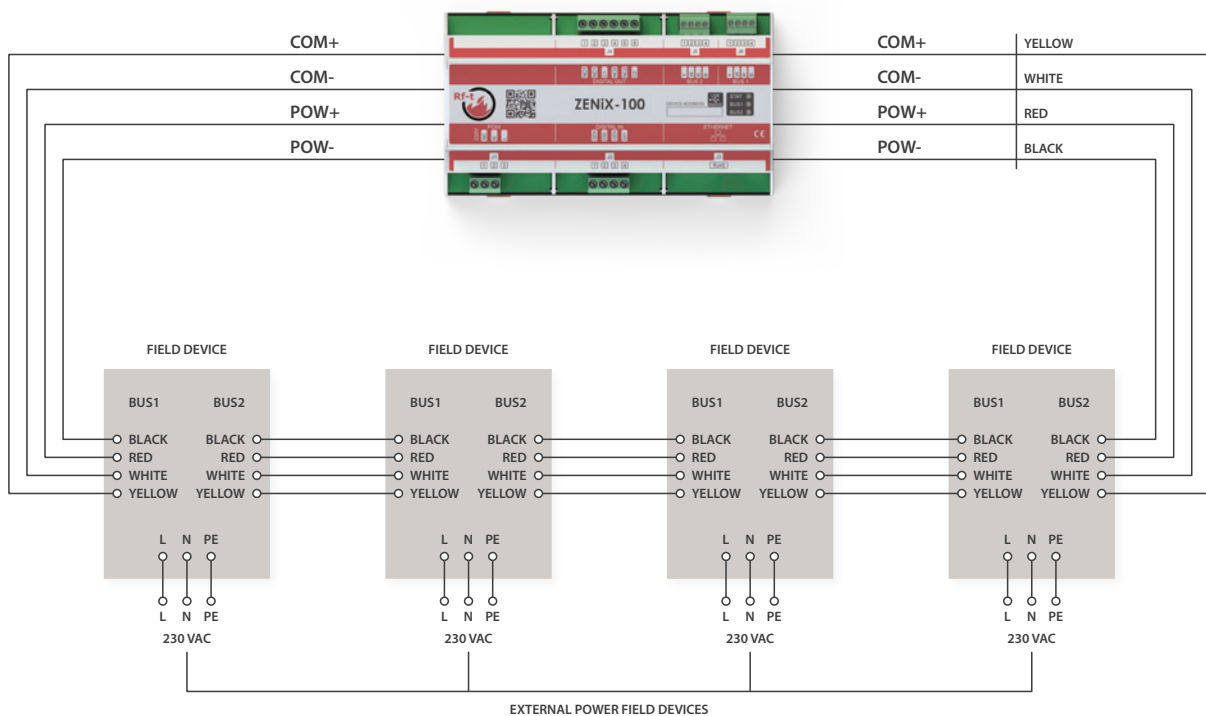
COM+
COM-
POW+
POW-

Rf-t
ZENiX-100

COM+ YELLOW
COM- WHITE
POW+ RED
POW- BLACK

FIELD DEVICE
BUS1 BUS2
BLACK BLACK
RED RED
WHITE WHITE
YELLOW YELLOW
L N PE
L N PE
230 VAC

FIELD DEVICE
BUS1 BUS2
BLACK BLACK
RED RED
WHITE WHITE
YELLOW YELLOW
L N PE
L N PE
230 VAC

FIELD DEVICE
BUS1 BUS2
BLACK BLACK
RED RED
WHITE WHITE
YELLOW YELLOW
L N PE
L N PE
230 VAC

FIELD DEVICE
BUS1 BUS2
BLACK BLACK
RED RED
WHITE WHITE
YELLOW YELLOW
L N PE
L N PE
230 VAC

EXTERNAL POWER FIELD DEVICES